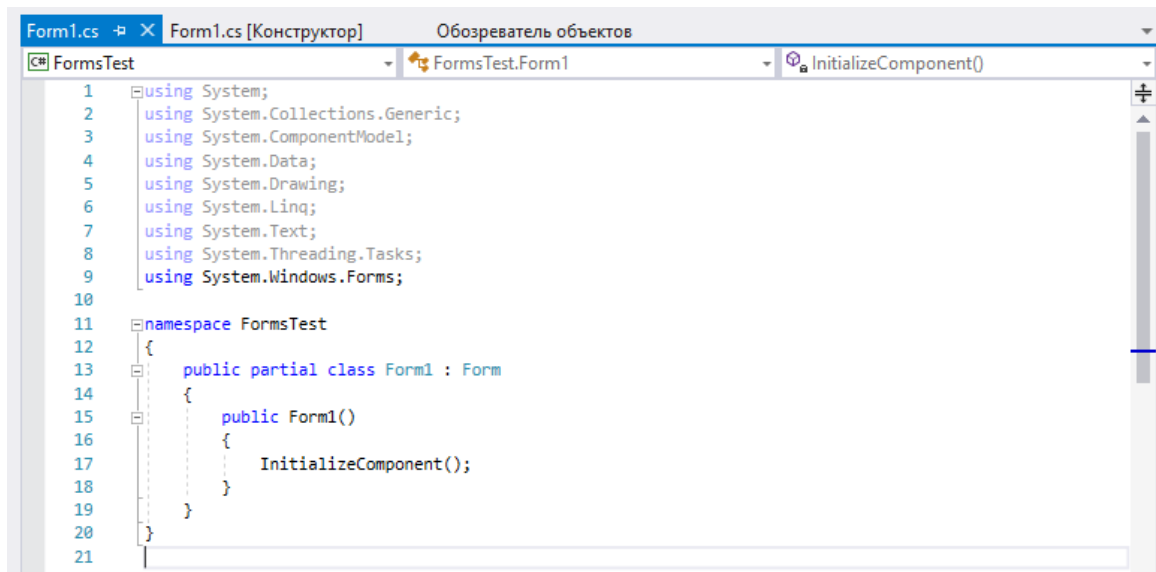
Form1.cs Form1.cs [Конструктор] Обозреватель объектов

C# FormsTest FormsTest.Form1 InitializeComponent()

1 using System;
2 using System.Collections.Generic;
3 using System.ComponentModel;
4 using System.Data;
5 using System.Drawing;
6 using System.Linq;
7 using System.Text;
8 using System.Threading.Tasks;
9 using System.Windows.Forms;
10
11 namespace FormsTest
12 {
13 public partial class Form1 : Form
14 {
15 public Form1()
16 {
17 InitializeComponent();
18 }
19 }
20 }
21